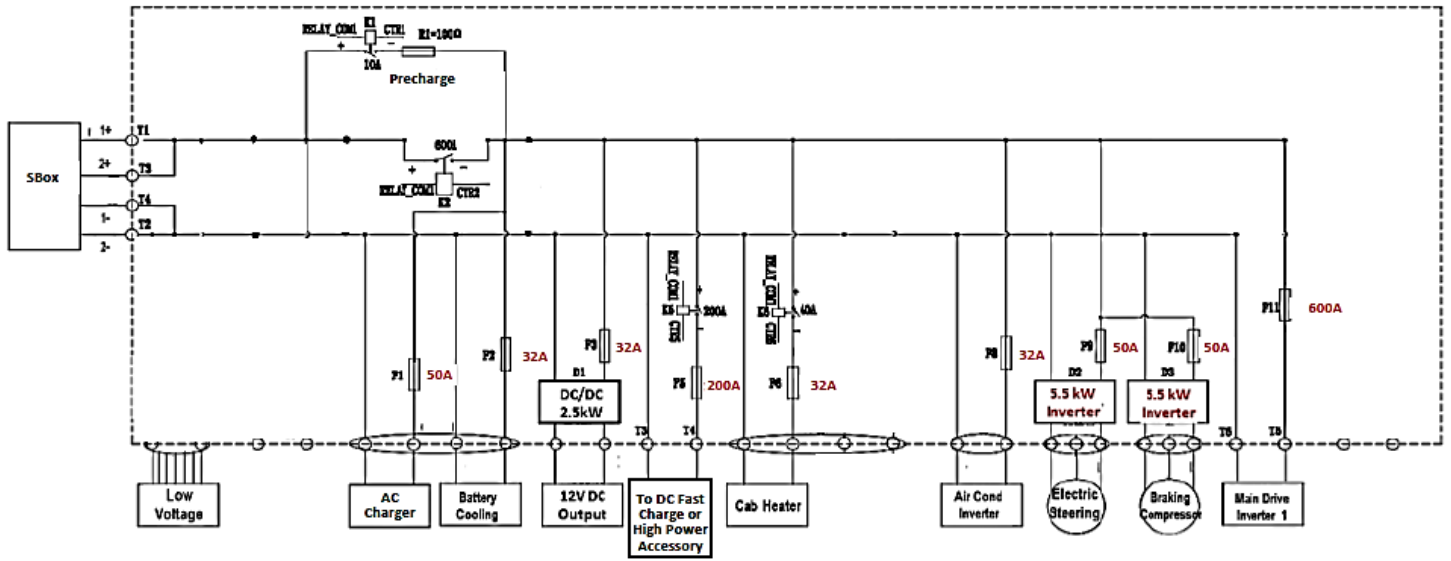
RELAY_COM1 K1 CTR1
+ -
10A
R1=100Ω
Precharge

SBox
1+ T1
2+ T3
T4
1-
T2
2-

600A
+ -
RELAY_COM1 CTR2
K2

F1 50A
F2 32A
F3 32A
D1
DC/DC 2.5kW
RELAY_COM1 K3 CTR3 200A
F5 200A
RELAY_COM1 K5 CTR5 40A
F6 32A
F8 32A
F9 50A
D2
5.5 kW Inverter
F10 50A
D3
5.5 kW Inverter
F11 600A

T3 T4 T6 T5

Low Voltage
AC Charger
Battery Cooling
12V DC Output
To DC Fast Charge or High Power Accessory
Cab Heater
Air Cond Inverter
Electric Steering
Braking Compressor
Main Drive Inverter 1